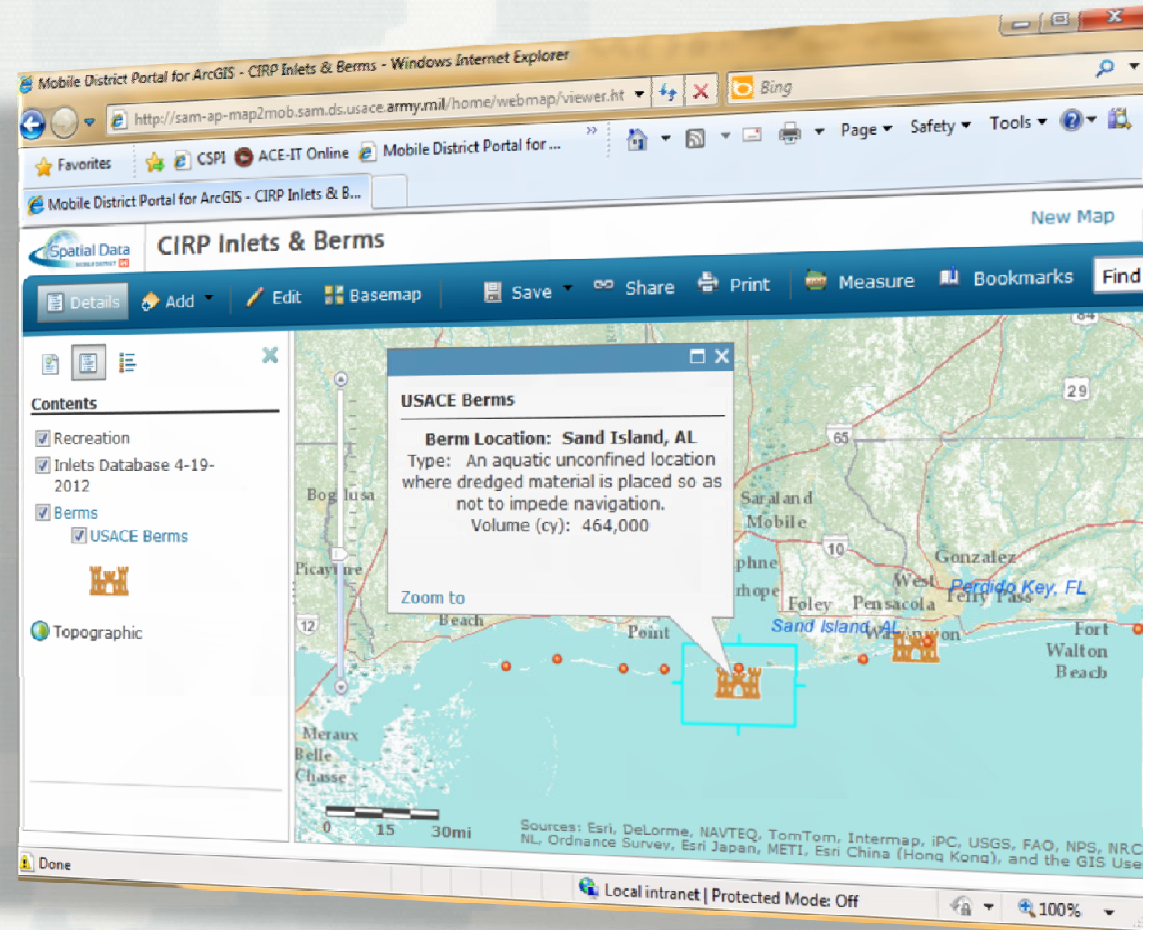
Mobile District Portal for ArcGIS - CIRP Inlets & Berms - Windows Internet Explorer

http://sam-ap-map2mob.sam.ds.usace.army.mil/home/webmap/viewer.ht

Bing

Favorites

CSPI

ACE-IT Online

Mobile District Portal for ...

Page

Safety

Tools

Mobile District Portal for ArcGIS - CIRP Inlets & B...

New Map

Spatial Data

CIRP Inlets & Berms

Details

Add

Edit

Basemap

Save

Share

Print

Measure

Bookmarks

Find

Contents

Recreation

Inlets Database 4-19-2012

Berms

USACE Berms

Topographic

USACE Berms

Berm Location: Sand Island, AL

Type: An aquatic unconfined location where dredged material is placed so as not to impede navigation.

Volume (cy): 464,000

Zoom to

Bogalusa

Picayune

Saraland

Mobile

Daphne

Fairhope

Foley

Pensacola

Gonzalez

West

Perdido Key, FL

Sand Island, AL

Warrington

Fort Walton Beach

Beach

Point

Meraux

Belle Chasse

65

10

12

29

84

0

15

30mi

Sources: Esri, DeLorme, NAVTEQ, TomTom, Intermap, iPC, USGS, FAO, NPS, NRC NL, Ordnance Survey, Esri Japan, METI, Esri China (Hong Kong), and the GIS User

Done

Local intranet | Protected Mode: Off

100%